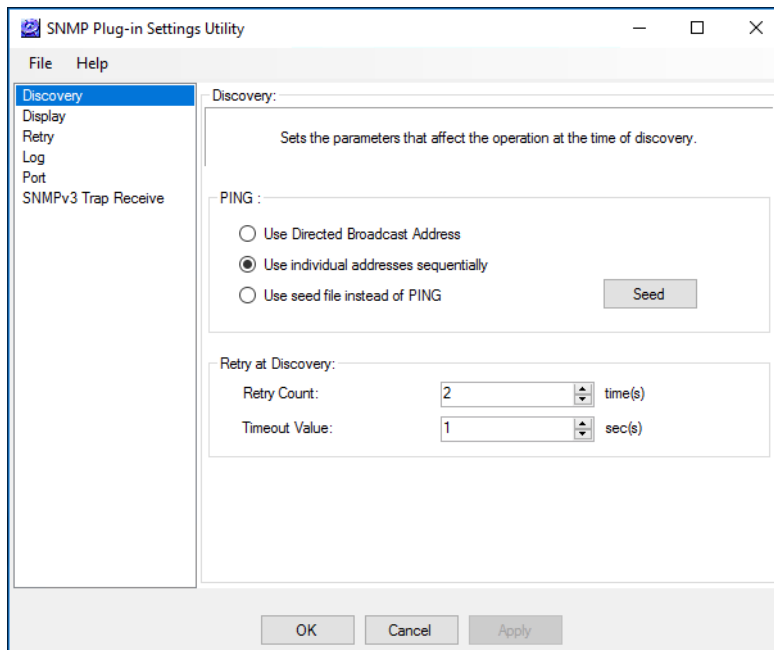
SNMP Plug-in Settings Utility

File Help

Discovery
Display
Retry
Log
Port
SNMPv3 Trap Receive

Discovery:

Sets the parameters that affect the operation at the time of discovery.

PING :

Use Directed Broadcast Address

Use individual addresses sequentially

Use seed file instead of PING

Seed

Retry at Discovery:

Retry Count: 2 time(s)

Timeout Value: 1 sec(s)

OK Cancel Apply